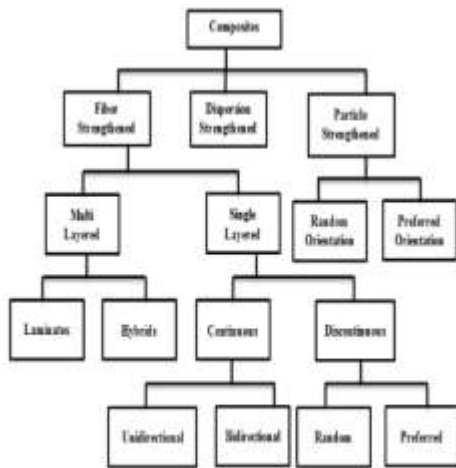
Composites

Fiber Strengthened

Dispersion Strengthened

Particle Strengthened

Multi Layered

Single Layered

Random Orientation

Preferred Orientation

Laminates

Hybrids

Continuous

Discontinuous

Unidirectional

Bidirectional

Random

Preferred